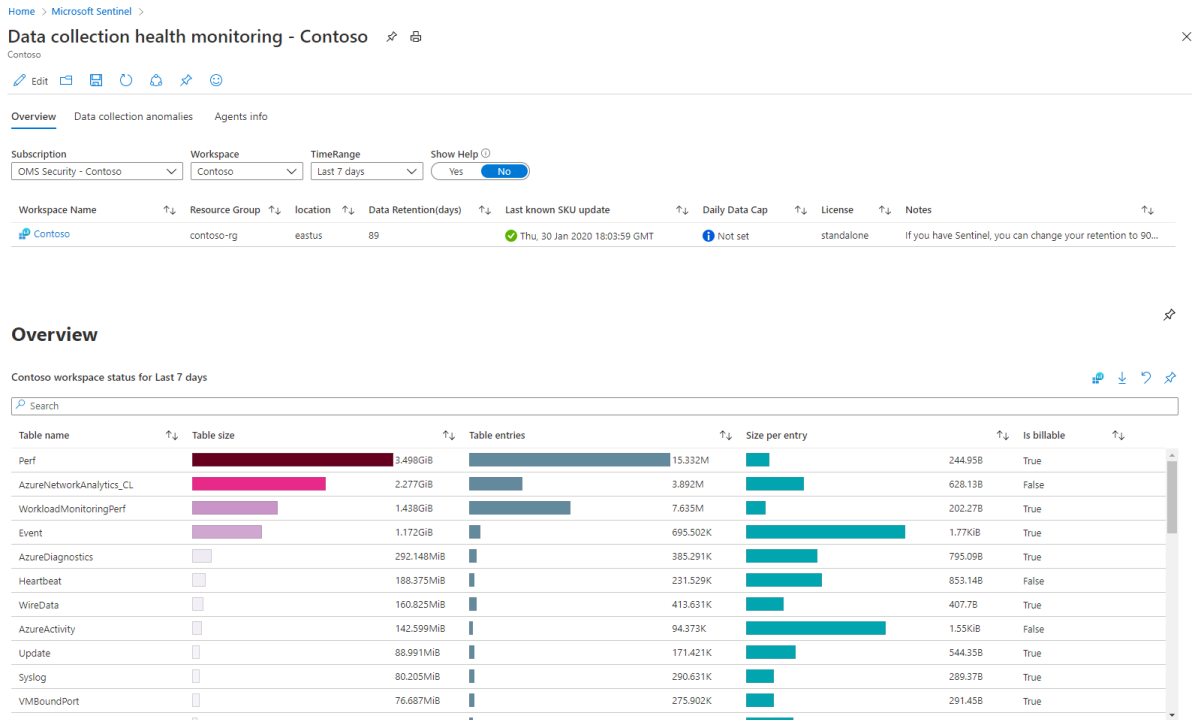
Home > Microsoft Sentinel >

Data collection health monitoring - Contoso

Contoso

Edit

Overview Data collection anomalies Agents info

Subscription
OMS Security - Contoso

Workspace
Contoso

TimeRange
Last 7 days

Show Help
Yes No

| Workspace Name | Resource Group | location | Data Retention(days) | Last known SKU update | Daily Data Cap | License | Notes |
|---|---|---|---|---|---|---|---|
| Contoso | contoso-rg | eastus | 89 | Thu, 30 Jan 2020 18:03:59 GMT | Not set | standalone | If you have Sentinel, you can change your retention to 90... |

Overview

Contoso workspace status for Last 7 days

Search

| Table name | Table size | Table entries | Size per entry | Is billable |
|---|---|---|---|---|
| Perf | 3.498GiB | 15.332M | 244.95B | True |
| AzureNetworkAnalytics_CL | 2.277GiB | 3.892M | 628.13B | False |
| WorkloadMonitoringPerf | 1.438GiB | 7.635M | 202.27B | True |
| Event | 1.172GiB | 695.502K | 1.77KiB | True |
| AzureDiagnostics | 292.148MiB | 385.291K | 795.09B | True |
| Heartbeat | 188.375MiB | 231.529K | 853.14B | False |
| WireData | 160.825MiB | 413.631K | 407.7B | True |
| AzureActivity | 142.599MiB | 94.373K | 1.55KiB | False |
| Update | 88.991MiB | 171.421K | 544.35B | True |
| Syslog | 80.205MiB | 290.631K | 289.37B | True |
| VMBoundPort | 76.687MiB | 275.902K | 291.45B | True |